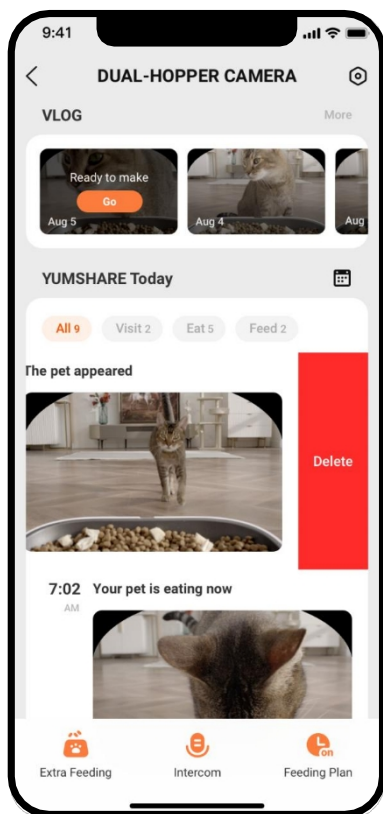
9:41

DUAL-HOPPER CAMERA

VLOG

More

Ready to make

Go

Aug 5

Aug 4

Aug

YUMSHARE Today

All 9

Visit 2

Eat 5

Feed 2

The pet appeared

Delete

7:02 AM

Your pet is eating now

Extra Feeding

Intercom

on

Feeding Plan